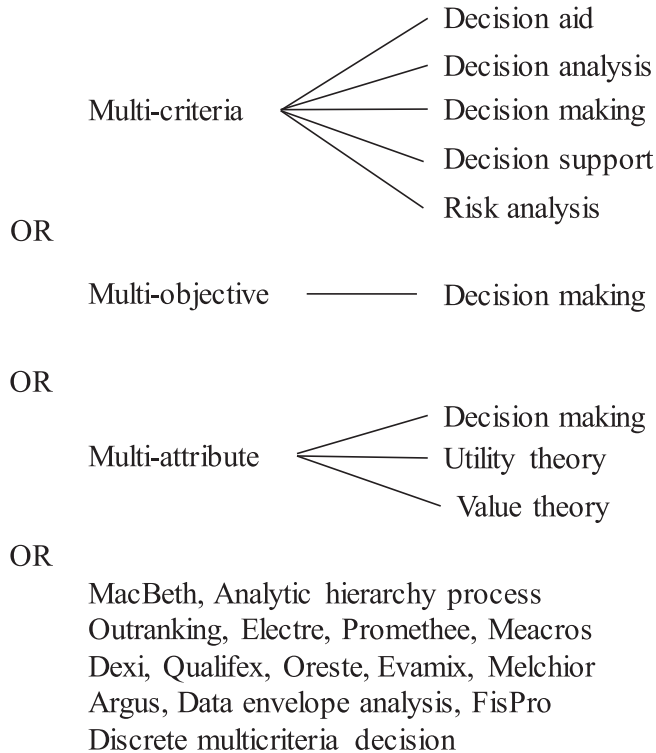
Multi-criteria

Decision aid
Decision analysis
Decision making
Decision support
Risk analysis

OR

Multi-objective

Decision making

OR

Multi-attribute

Decision making
Utility theory
Value theory

OR

MacBeth, Analytic hierarchy process
Outranking, Electre, Promethee, Meacros
Dexi, Qualifex, Oreste, Evamix, Melchior
Argus, Data envelope analysis, FisPro
Discrete multicriteria decision